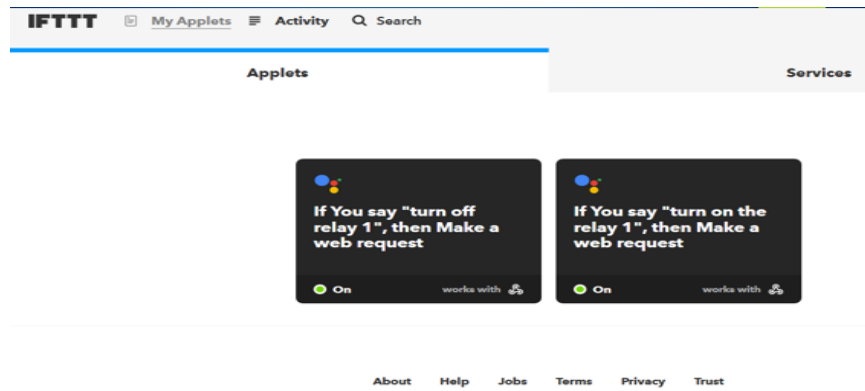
IFTTT My Applets Activity Search

Applets

Services

If You say "turn off relay 1", then Make a web request

On works with

If You say "turn on the relay 1", then Make a web request

On works with

About Help Jobs Terms Privacy Trust